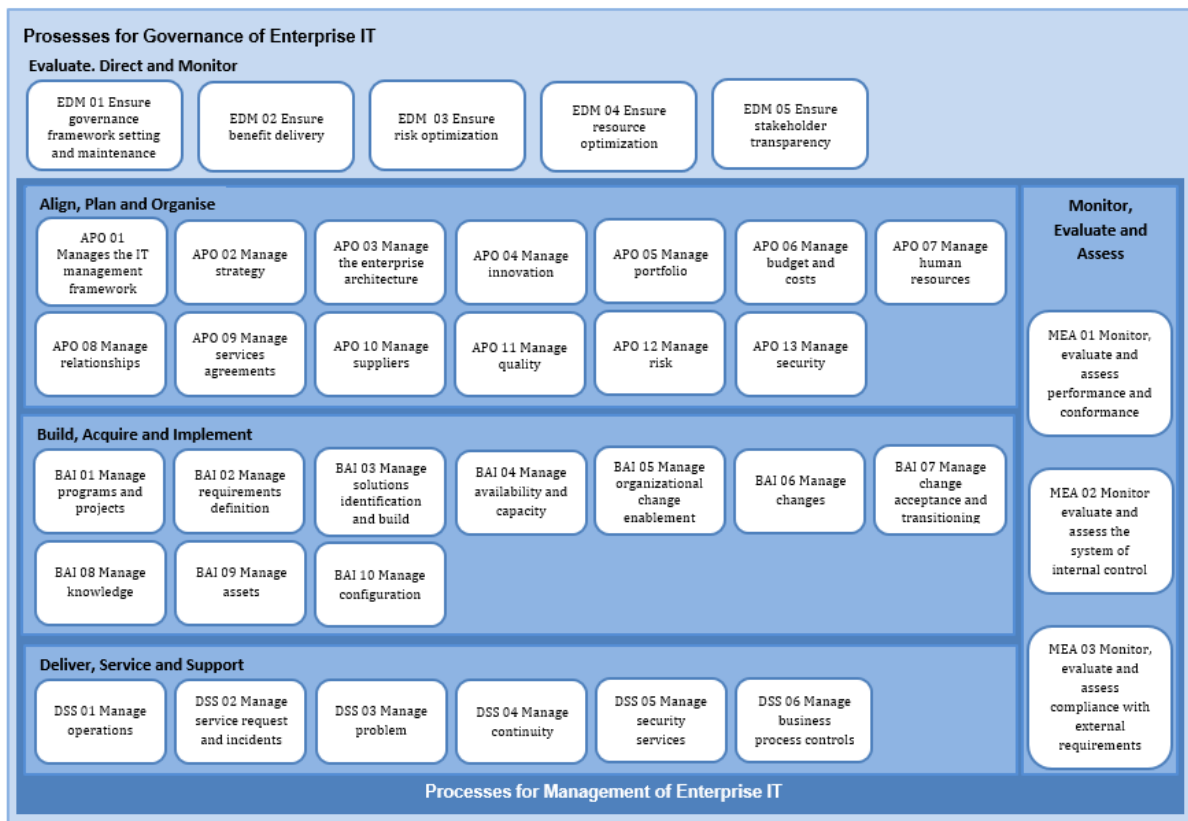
Prosesses for Governance of Enterprise IT

Evaluate. Direct and Monitor

EDM 01 Ensure governance framework setting and maintenance

EDM 02 Ensure benefit delivery

EDM 03 Ensure risk optimization

EDM 04 Ensure resource optimization

EDM 05 Ensure stakeholder transparency

Align, Plan and Organise

APO 01 Manages the IT management framework

APO 02 Manage strategy

APO 03 Manage the enterprise architecture

APO 04 Manage innovation

APO 05 Manage portfolio

APO 06 Manage budget and costs

APO 07 Manage human resources

APO 08 Manage relationships

APO 09 Manage services agreements

APO 10 Manage suppliers

APO 11 Manage quality

APO 12 Manage risk

APO 13 Manage security

Build, Acquire and Implement

BAI 01 Manage programs and projects

BAI 02 Manage requirements definition

BAI 03 Manage solutions identification and build

BAI 04 Manage availability and capacity

BAI 05 Manage organizational change enablement

BAI 06 Manage changes

BAI 07 Manage change acceptance and transitioning

BAI 08 Manage knowledge

BAI 09 Manage assets

BAI 10 Manage configuration

Deliver, Service and Support

DSS 01 Manage operations

DSS 02 Manage service request and incidents

DSS 03 Manage problem

DSS 04 Manage continuity

DSS 05 Manage security services

DSS 06 Manage business process controls

Monitor, Evaluate and Assess

MEA 01 Monitor, evaluate and assess performance and conformance

MEA 02 Monitor evaluate and assess the system of internal control

MEA 03 Monitor, evaluate and assess compliance with external requirements

Processes for Management of Enterprise IT